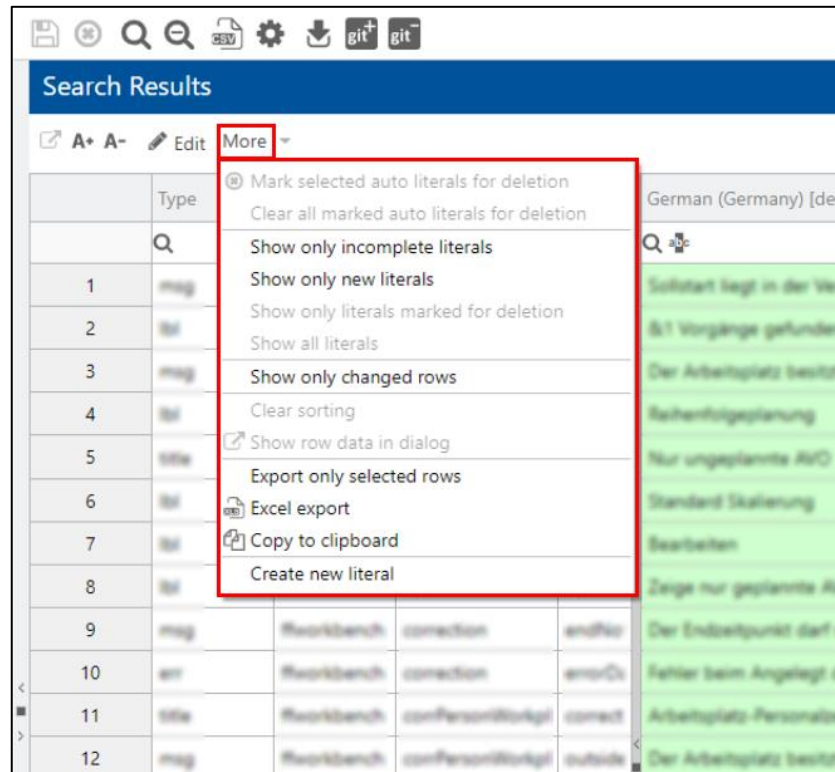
csv git⁺ git⁻

Search Results

A+ A- Edit More

Type

German (Germany) [de

Mark selected auto literals for deletion
Clear all marked auto literals for deletion
Show only incomplete literals
Show only new literals
Show only literals marked for deletion
Show all literals
Show only changed rows
Clear sorting
Show row data in dialog
Export only selected rows
Excel export
Copy to clipboard
Create new literal

| | Type | | | | German (Germany) [de |
|---|---|---|---|---|---|
| 1 | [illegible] | | | | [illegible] |
| 2 | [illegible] | | | | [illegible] |
| 3 | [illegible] | | | | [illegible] |
| 4 | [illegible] | | | | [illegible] |
| 5 | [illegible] | | | | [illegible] |
| 6 | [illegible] | | | | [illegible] |
| 7 | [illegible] | | | | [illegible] |
| 8 | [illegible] | | | | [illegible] |
| 9 | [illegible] | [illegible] | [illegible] | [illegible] | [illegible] |
| 10 | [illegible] | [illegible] | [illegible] | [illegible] | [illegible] |
| 11 | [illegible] | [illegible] | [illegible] | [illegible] | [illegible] |
| 12 | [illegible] | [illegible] | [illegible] | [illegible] | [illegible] |